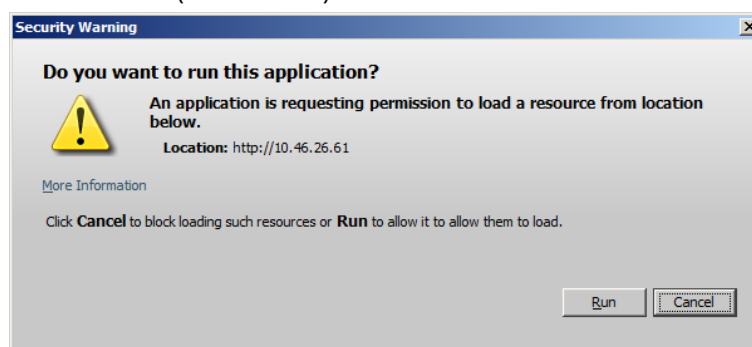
Security Warning

Do you want to run this application?

An application is requesting permission to load a resource from location below.

Location: http://10.46.26.61

More Information

Click Cancel to block loading such resources or Run to allow it to allow them to load.

Run

Cancel